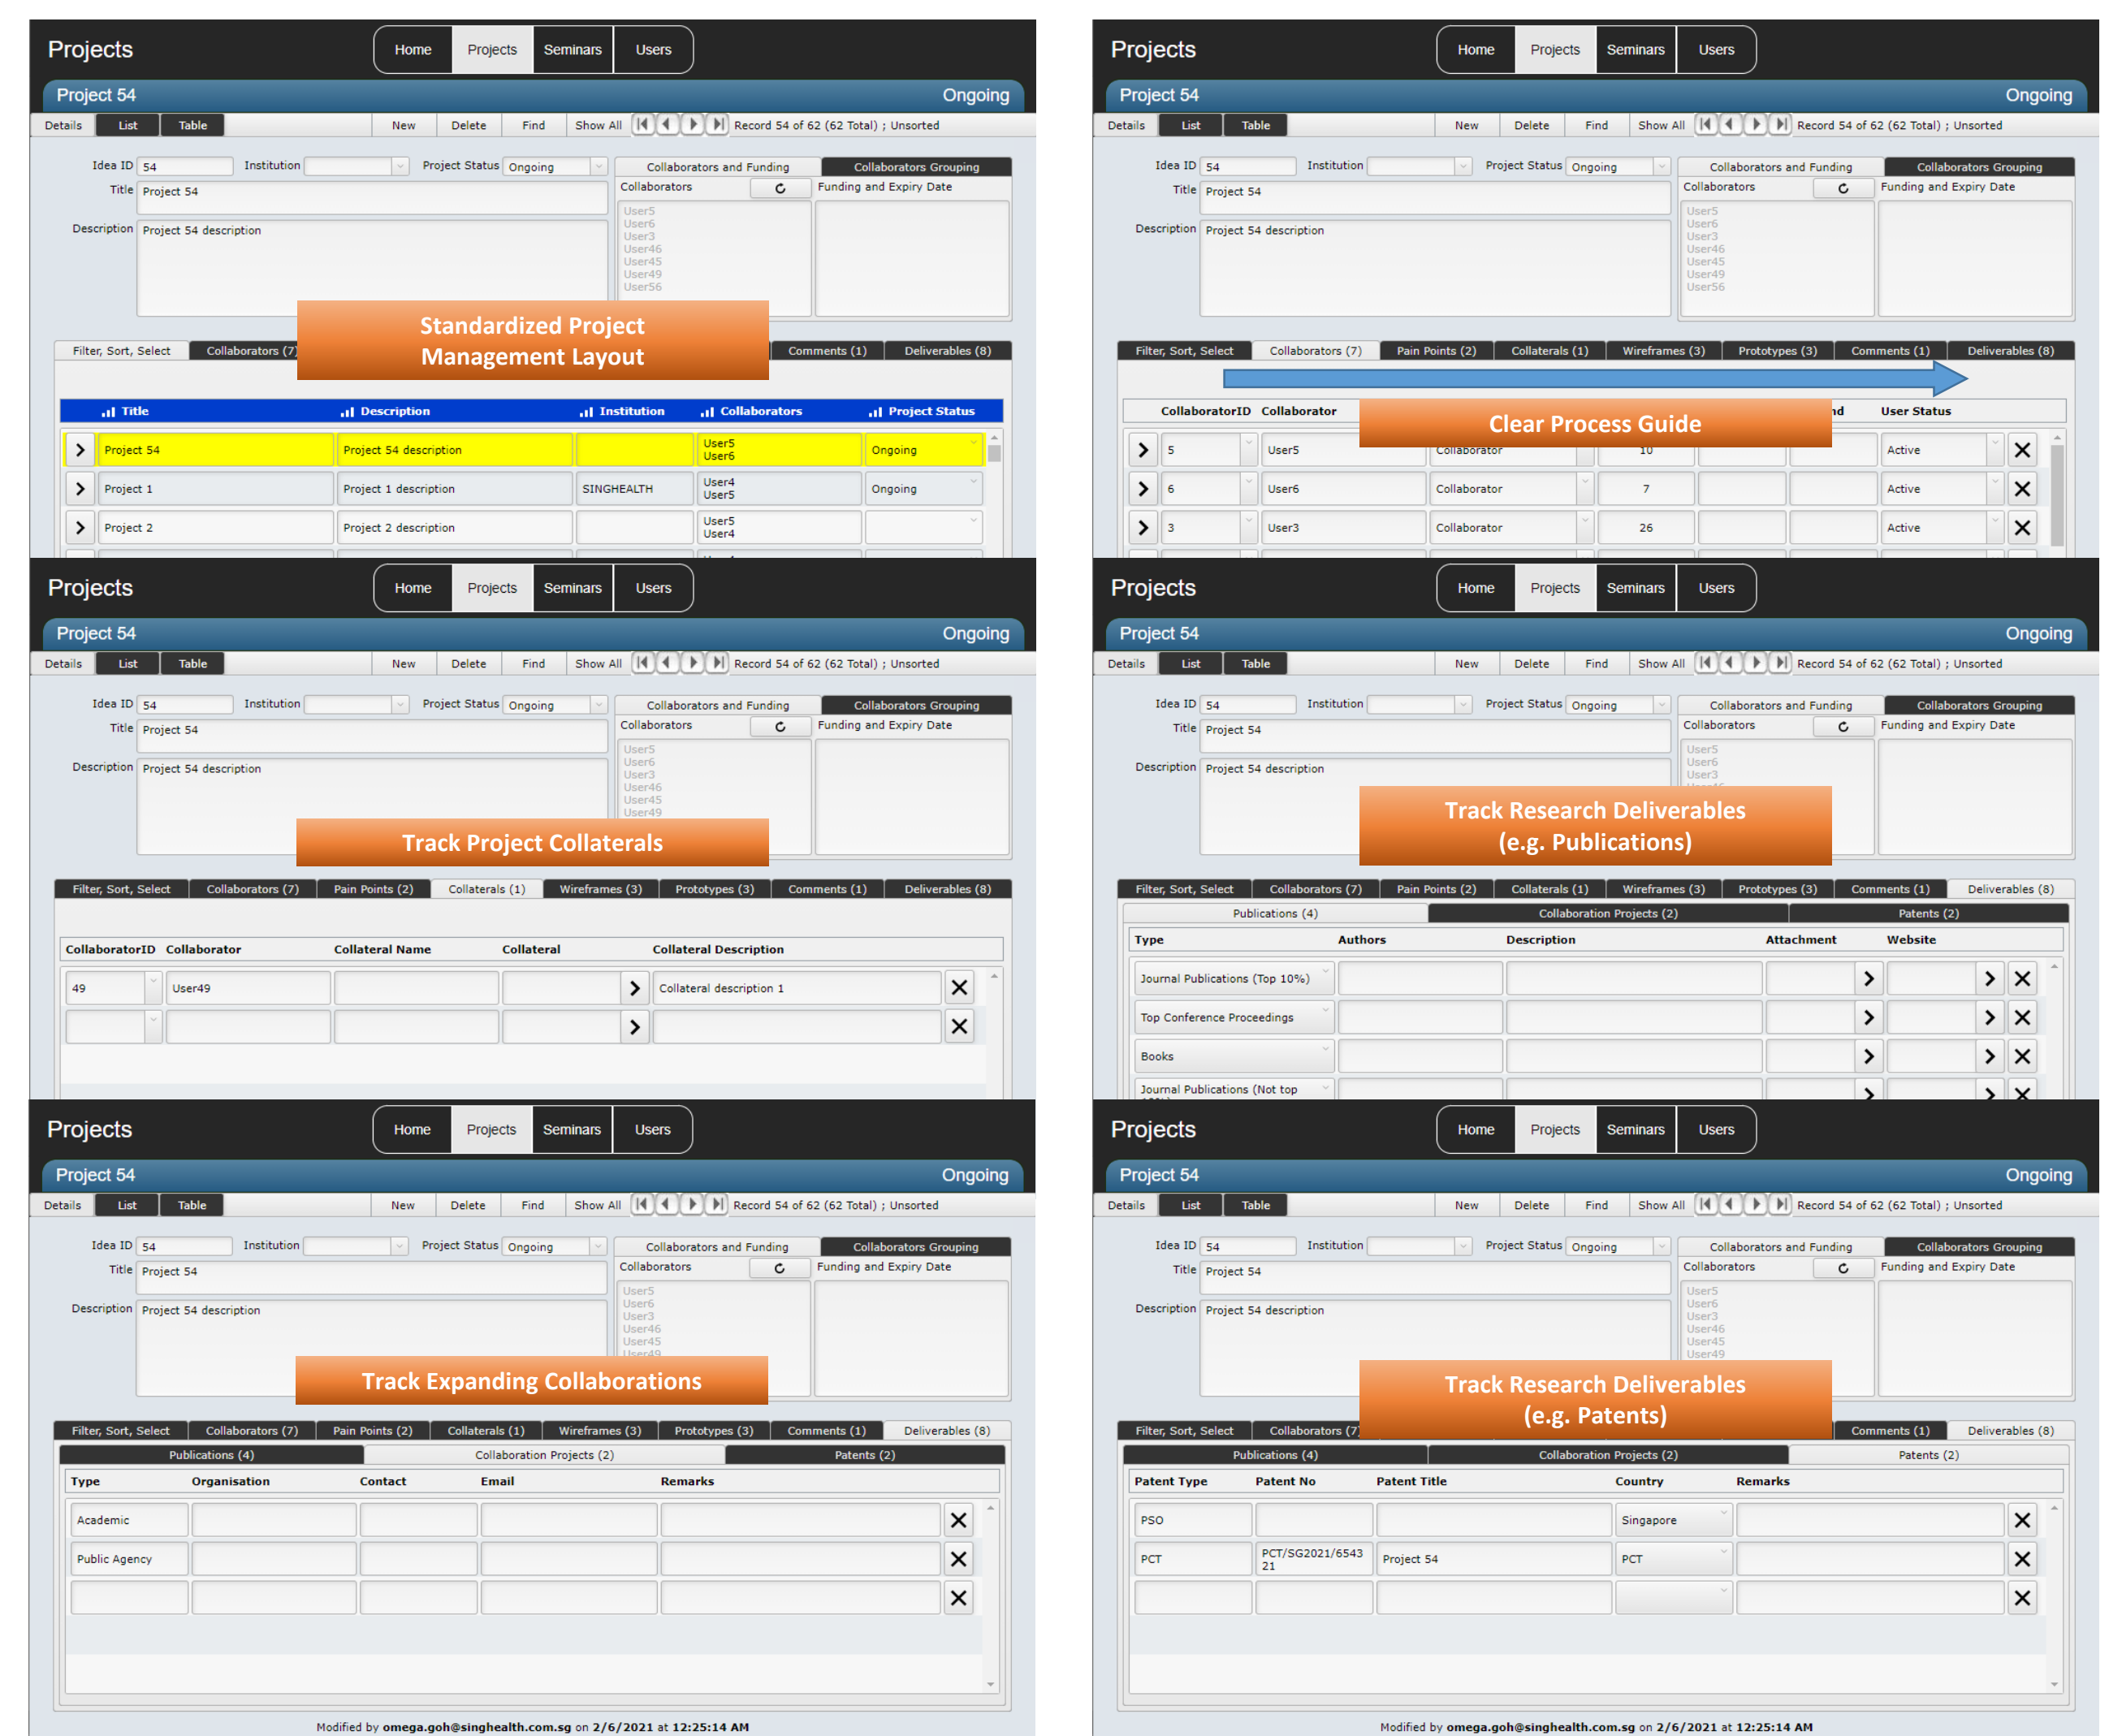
Projects
Home Projects Seminars Users
Project 54 Ongoing
Details List Table New Delete Find Show All Record 54 of 62 (62 Total) ; Unsorted
Idea ID 54 Institution Project Status Ongoing
Collaborators and Funding Collaborators Grouping
Title Project 54
Collaborators Funding and Expiry Date
Description Project 54 description
User5
User6
User3
User46
User45
User49
User56

Standardized Project Management Layout

Filter, Sort, Select Collaborators (7 Comments (1) Deliverables (8)

| Title | Description | Institution | Collaborators | Project Status |
|---|---|---|---|---|
| Project 54 | Project 54 description | | User5 User6 | Ongoing |
| Project 1 | Project 1 description | SINGHEALTH | User4 User5 | Ongoing |
| Project 2 | Project 2 description | | User5 User4 | |

Projects
Home Projects Seminars Users
Project 54 Ongoing
Details List Table New Delete Find Show All Record 54 of 62 (62 Total) ; Unsorted
Idea ID 54 Institution Project Status Ongoing
Collaborators and Funding Collaborators Grouping
Title Project 54
Collaborators Funding and Expiry Date
Description Project 54 description
User5
User6
User3
User46
User45
User49
User56

Filter, Sort, Select Collaborators (7) Pain Points (2) Collaterals (1) Wireframes (3) Prototypes (3) Comments (1) Deliverables (8)

Clear Process Guide

| CollaboratorID | Collaborator | | | | | User Status |
|---|---|---|---|---|---|---|
| 5 | User5 | Collaborator | 10 | | | Active |
| 6 | User6 | Collaborator | 7 | | | Active |
| 3 | User3 | Collaborator | 26 | | | Active |

Projects
Home Projects Seminars Users
Project 54 Ongoing
Details List Table New Delete Find Show All Record 54 of 62 (62 Total) ; Unsorted
Idea ID 54 Institution Project Status Ongoing
Collaborators and Funding Collaborators Grouping
Title Project 54
Collaborators Funding and Expiry Date
Description Project 54 description
User5
User6
User3
User46
User45
User49

Track Project Collaterals

Filter, Sort, Select Collaborators (7) Pain Points (2) Collaterals (1) Wireframes (3) Prototypes (3) Comments (1) Deliverables (8)

| CollaboratorID | Collaborator | Collateral Name | Collateral | Collateral Description |
|---|---|---|---|---|
| 49 | User49 | | | Collateral description 1 |
| | | | | |

Projects
Home Projects Seminars Users
Project 54 Ongoing
Details List Table New Delete Find Show All Record 54 of 62 (62 Total) ; Unsorted
Idea ID 54 Institution Project Status Ongoing
Collaborators and Funding Collaborators Grouping
Title Project 54
Collaborators Funding and Expiry Date
Description Project 54 description
User5
User6
User3

Track Research Deliverables (e.g. Publications)

Filter, Sort, Select Collaborators (7) Pain Points (2) Collaterals (1) Wireframes (3) Prototypes (3) Comments (1) Deliverables (8)
Publications (4) Collaboration Projects (2) Patents (2)

| Type | Authors | Description | Attachment | Website |
|---|---|---|---|---|
| Journal Publications (Top 10%) | | | | |
| Top Conference Proceedings | | | | |
| Books | | | | |
| Journal Publications (Not top | | | | |

Projects
Home Projects Seminars Users
Project 54 Ongoing
Details List Table New Delete Find Show All Record 54 of 62 (62 Total) ; Unsorted
Idea ID 54 Institution Project Status Ongoing
Collaborators and Funding Collaborators Grouping
Title Project 54
Collaborators Funding and Expiry Date
Description Project 54 description
User5
User6
User3
User46
User45
User49

Track Expanding Collaborations

Filter, Sort, Select Collaborators (7) Pain Points (2) Collaterals (1) Wireframes (3) Prototypes (3) Comments (1) Deliverables (8)
Publications (4) Collaboration Projects (2) Patents (2)

| Type | Organisation | Contact | Email | Remarks |
|---|---|---|---|---|
| Academic | | | | |
| Public Agency | | | | |
| | | | | |

Modified by omega.goh@singhealth.com.sg on 2/6/2021 at 12:25:14 AM

Projects
Home Projects Seminars Users
Project 54 Ongoing
Details List Table New Delete Find Show All Record 54 of 62 (62 Total) ; Unsorted
Idea ID 54 Institution Project Status Ongoing
Collaborators and Funding Collaborators Grouping
Title Project 54
Collaborators Funding and Expiry Date
Description Project 54 description
User5
User6
User3
User46
User45
User49

Track Research Deliverables (e.g. Patents)

Filter, Sort, Select Collaborators (7 Comments (1) Deliverables (8)
Publications (4) Collaboration Projects (2) Patents (2)

| Patent Type | Patent No | Patent Title | Country | Remarks |
|---|---|---|---|---|
| PSO | | | Singapore | |
| PCT | PCT/SG2021/654321 | Project 54 | PCT | |
| | | | | |

Modified by omega.goh@singhealth.com.sg on 2/6/2021 at 12:25:14 AM